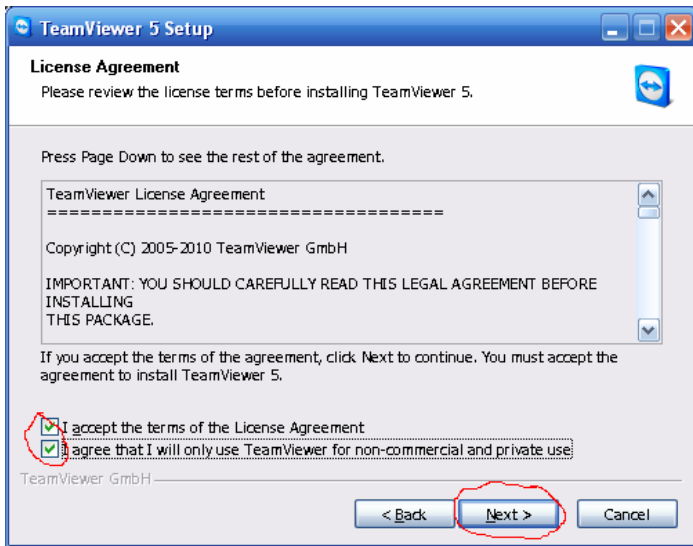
TeamViewer 5 Setup

License Agreement

Please review the license terms before installing TeamViewer 5.

Press Page Down to see the rest of the agreement.

TeamViewer License Agreement
====================================

Copyright (C) 2005-2010 TeamViewer GmbH

IMPORTANT: YOU SHOULD CAREFULLY READ THIS LEGAL AGREEMENT BEFORE INSTALLING THIS PACKAGE.

If you accept the terms of the agreement, click Next to continue. You must accept the agreement to install TeamViewer 5.

I accept the terms of the License Agreement

I agree that I will only use TeamViewer for non-commercial and private use

TeamViewer GmbH

< Back

Next >

Cancel